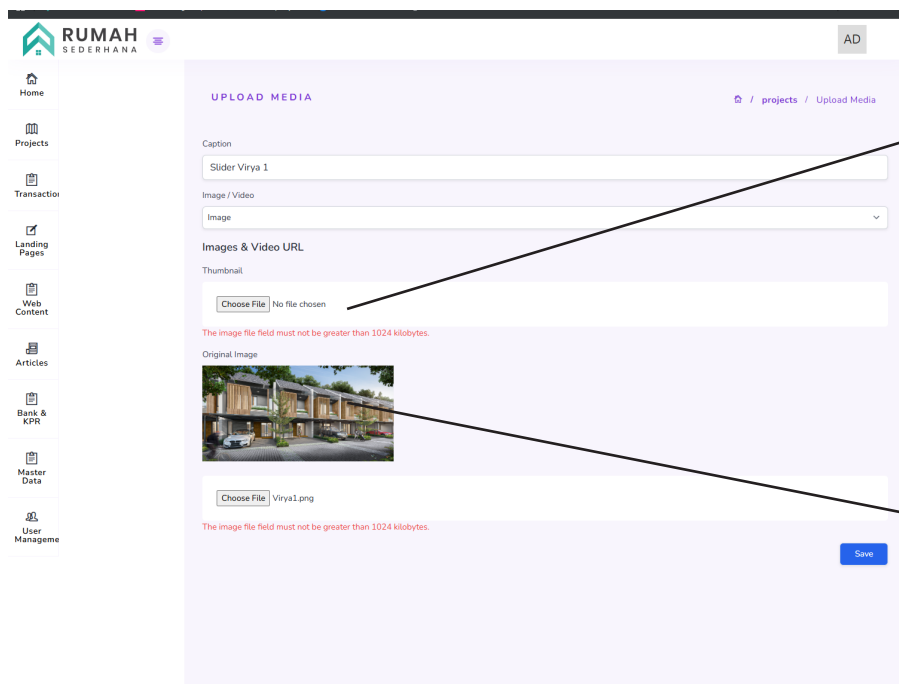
RUMAH
SEDERHANA

AD

Home
Projects
Transactio
Landing Pages
Web Content
Articles
Bank & KPR
Master Data
User Manageme

UPLOAD MEDIA

/ projects / Upload Media

Caption
Slider Virya 1

Image / Video
Image

Images & Video URL

Thumbnail
Choose File No file chosen
The image file field must not be greater than 1024 kilobytes.

Original Image

Choose File Virya1.png
The image file field must not be greater than 1024 kilobytes.

Save